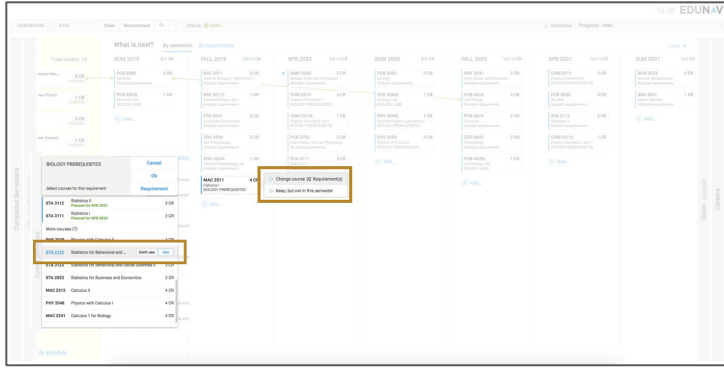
EDUNAV

DASHBOARD | Enroll | Clear | Recommend | Status: Valid | Download | Progress

What is next? By semester By requirement

Total credits: 15

SUM 2019 | FALL 2019 | SPR 2020 | SUM 2020 | FALL 2020 | SPR 2021 | SUM 2021

PCB 3063 3 CR
MAC 2311 3 CR
ANM 2045 3 CR
PCB 3043 3 CR
ART 2241 3 CR
CHM 2211 3 CR
BSC 3032 3 CR

PCB 3063L 1 CR
BSC 1011L 1 CR
CHM 2210 3 CR
PCB 3043L 1 CR
PCB 4674 3 CR
PCB 3352 3 CR
BSC 4931 1 CR

PCB 3341 3 CR
CHM 2210L 1 CR
PHY 2048 3 CR
PCB 4674 3 CR
STA 3112 3 CR

CHM 4224 3 CR
PCB 3703 3 CR
PHY 2048L 4 CR
ZOO 3603 3 CR
CHM 2211L 1 CR

CHS 4224L 1 CR
STA 3111 3 CR
PCB 4024L 1 CR

MAC 2311 4 CR
Calculus I
BIOLOGY PREREQUISITES

Change course 3C Requirement(s)
Keep, but not in this semester

+ Add...

BIOLOGY PREREQUISITES
Cancel
Ok
Select courses for this requirement
Requirement

STA 3112 Statistics II 3 CR
Planned for SPR 2021
STA 3111 Statistics I 3 CR
Planned for SPR 2020
More courses (7)
PHY 2049 Physics with Calculus II 4 CR
STA 2122 Statistics for Behavioral and ... Don't use Use
STA 2023 Statistics for Business and Economics 3 CR
MAC 2312 Calculus II 4 CR
PHY 2048 Physics with Calculus I 4 CR
MAC 2241 Calculus 1 for Biology 4 CR

Completed Semesters
Goals
Careers